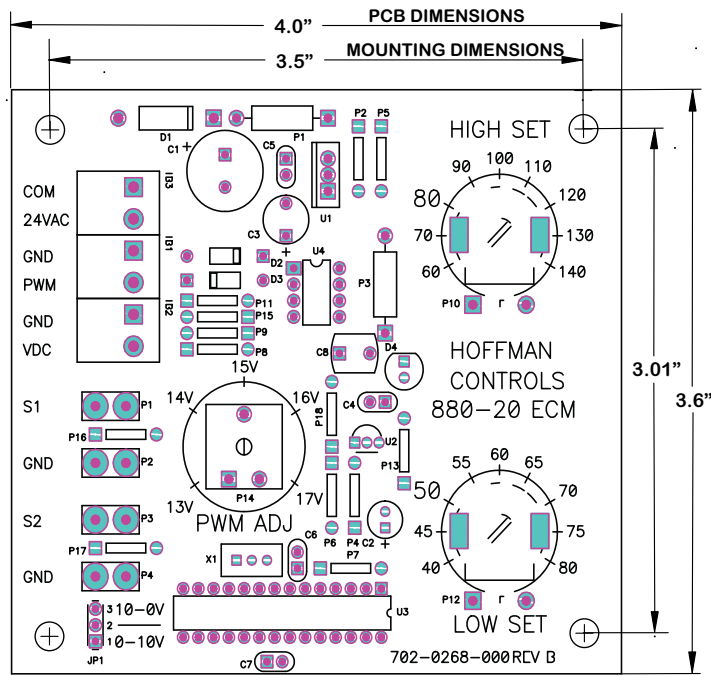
PCB DIMENSIONS
4.0"
MOUNTING DIMENSIONS
3.5"

D1
C1 +
C5
P1
P2 P5
U1
HIGH SET
100
90 110
80 120
70 130
60 140
P10
COM
24VAC
ID3
GND
PWM
ID1
GND
VDC
ID2
C3 +
D2
D3
U4
P3
P11
P15
P9
P8
C8
D4
HOFFMAN
CONTROLS
880-20 ECM
3.01"
3.6"
15V
14V 16V
S1 P1
P16
GND P2
P18
C4
U2
P13
P14
13V 17V
60
55 65
50 70
45 75
40 80
S2 P3
P17
PWM ADJ
C6
P6 P4 C2 +
P7
X1
GND P4
U3
P12
3 10-0V
2
1 0-10V
JP1
LOW SET
C7
702-0268-000 REV B